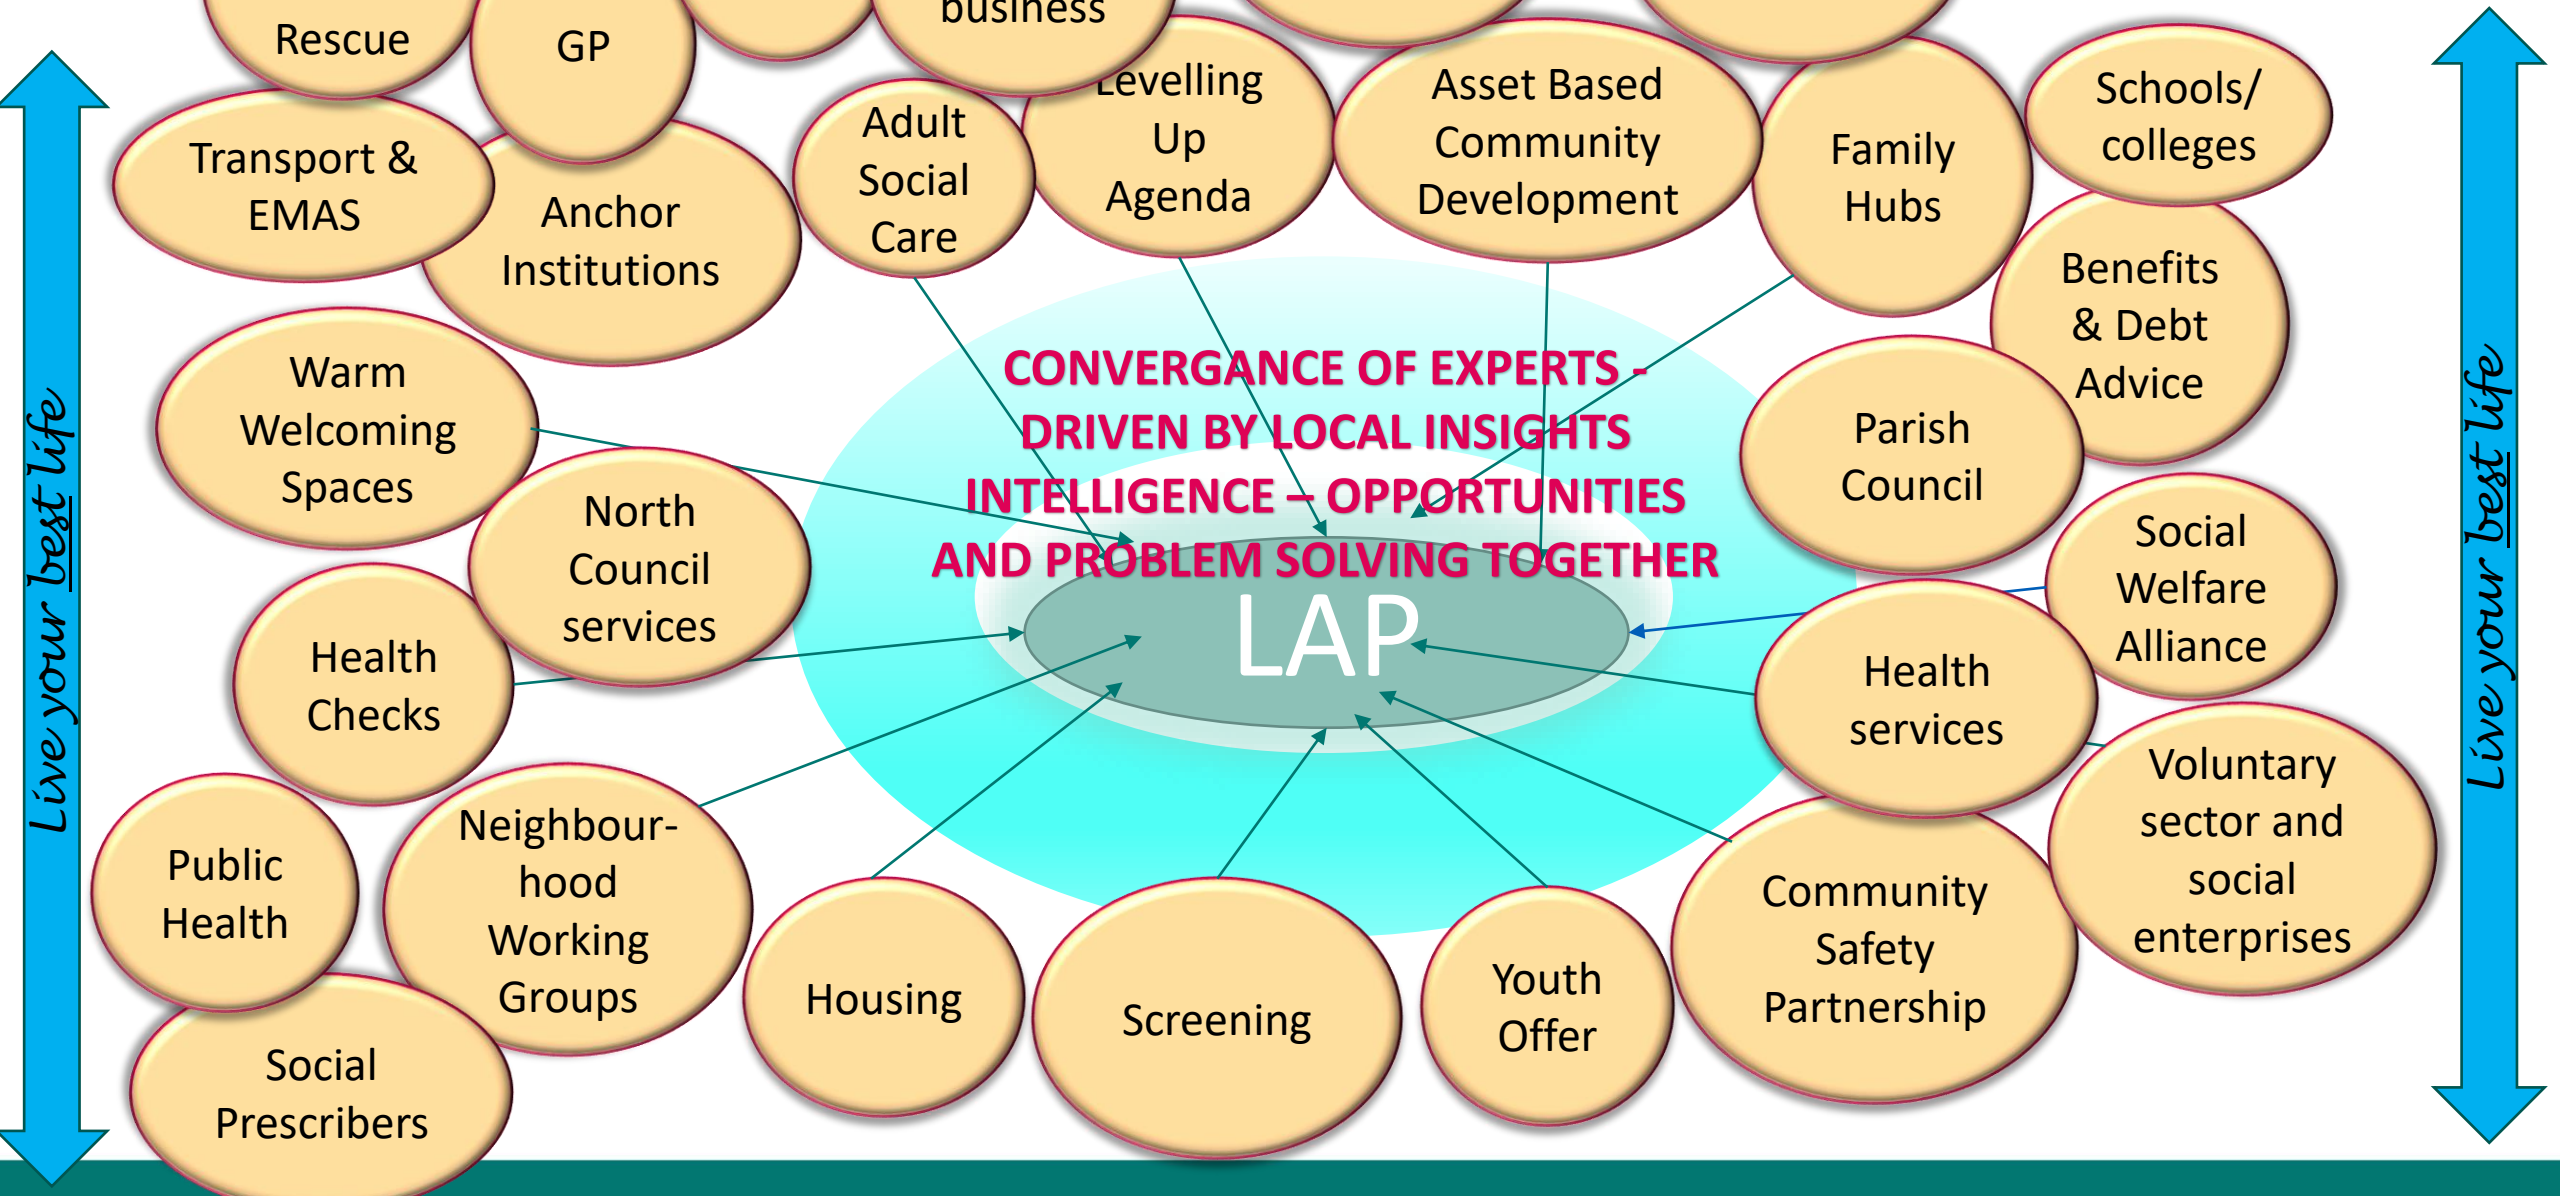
Live your best life

Rescue

GP

business

Transport & EMAS

Anchor Institutions

Adult Social Care

Levelling Up Agenda

Asset Based Community Development

Family Hubs

Schools/ colleges

Benefits & Debt Advice

Warm Welcoming Spaces

CONVERGANCE OF EXPERTS - DRIVEN BY LOCAL INSIGHTS INTELLIGENCE – OPPORTUNITIES AND PROBLEM SOLVING TOGETHER

Parish Council

North Council services

Social Welfare Alliance

LAP

Health Checks

Health services

Public Health

Neighbour-hood Working Groups

Housing

Screening

Youth Offer

Community Safety Partnership

Voluntary sector and social enterprises

Social Prescribers

Live your best life